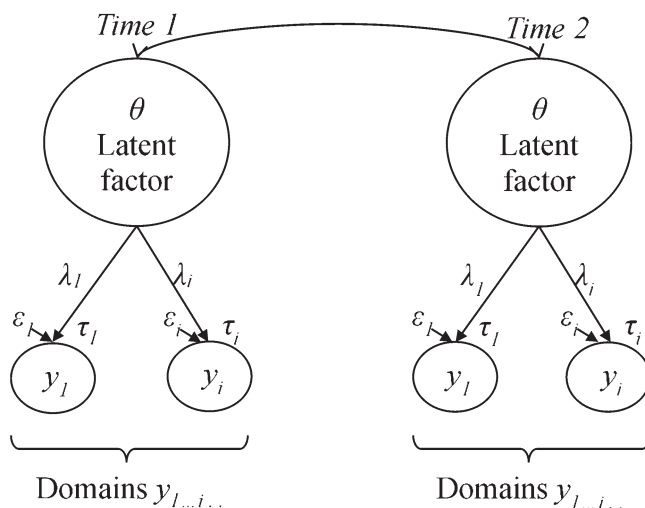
Time 1

Time 2

$\theta$
Latent factor

$\theta$
Latent factor

$\lambda_1$

$\lambda_i$

$\varepsilon_1$

$\tau_1$

$\varepsilon_i$

$\tau_i$

$y_1$

$y_i$

$\lambda_1$

$\lambda_i$

$\varepsilon_1$

$\tau_1$

$\varepsilon_i$

$\tau_i$

$y_1$

$y_i$

Domains $y_{1...i..}$

Domains $y_{1...i..}$